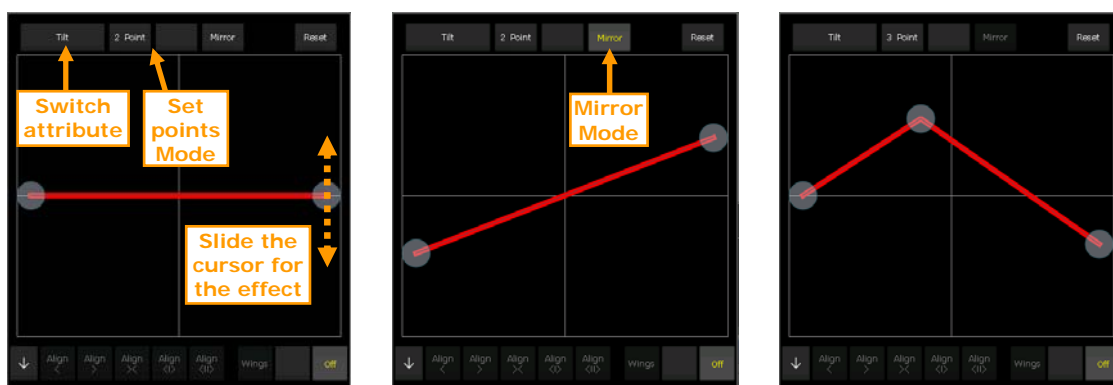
Tilt
2 Point
Mirror
Reset
Switch attribute
Set points Mode
Slide the cursor for the effect
Align <
Align >
Align ><
Align <>
Align <|>
Wings
Off

Tilt
2 Point
Mirror
Reset
Mirror Mode
Align <
Align >
Align ><
Align <>
Align <|>
Wings
Off

Tilt
3 Point
Mirror
Reset
Align <
Align >
Align ><
Align <>
Align <|>
Wings
Off